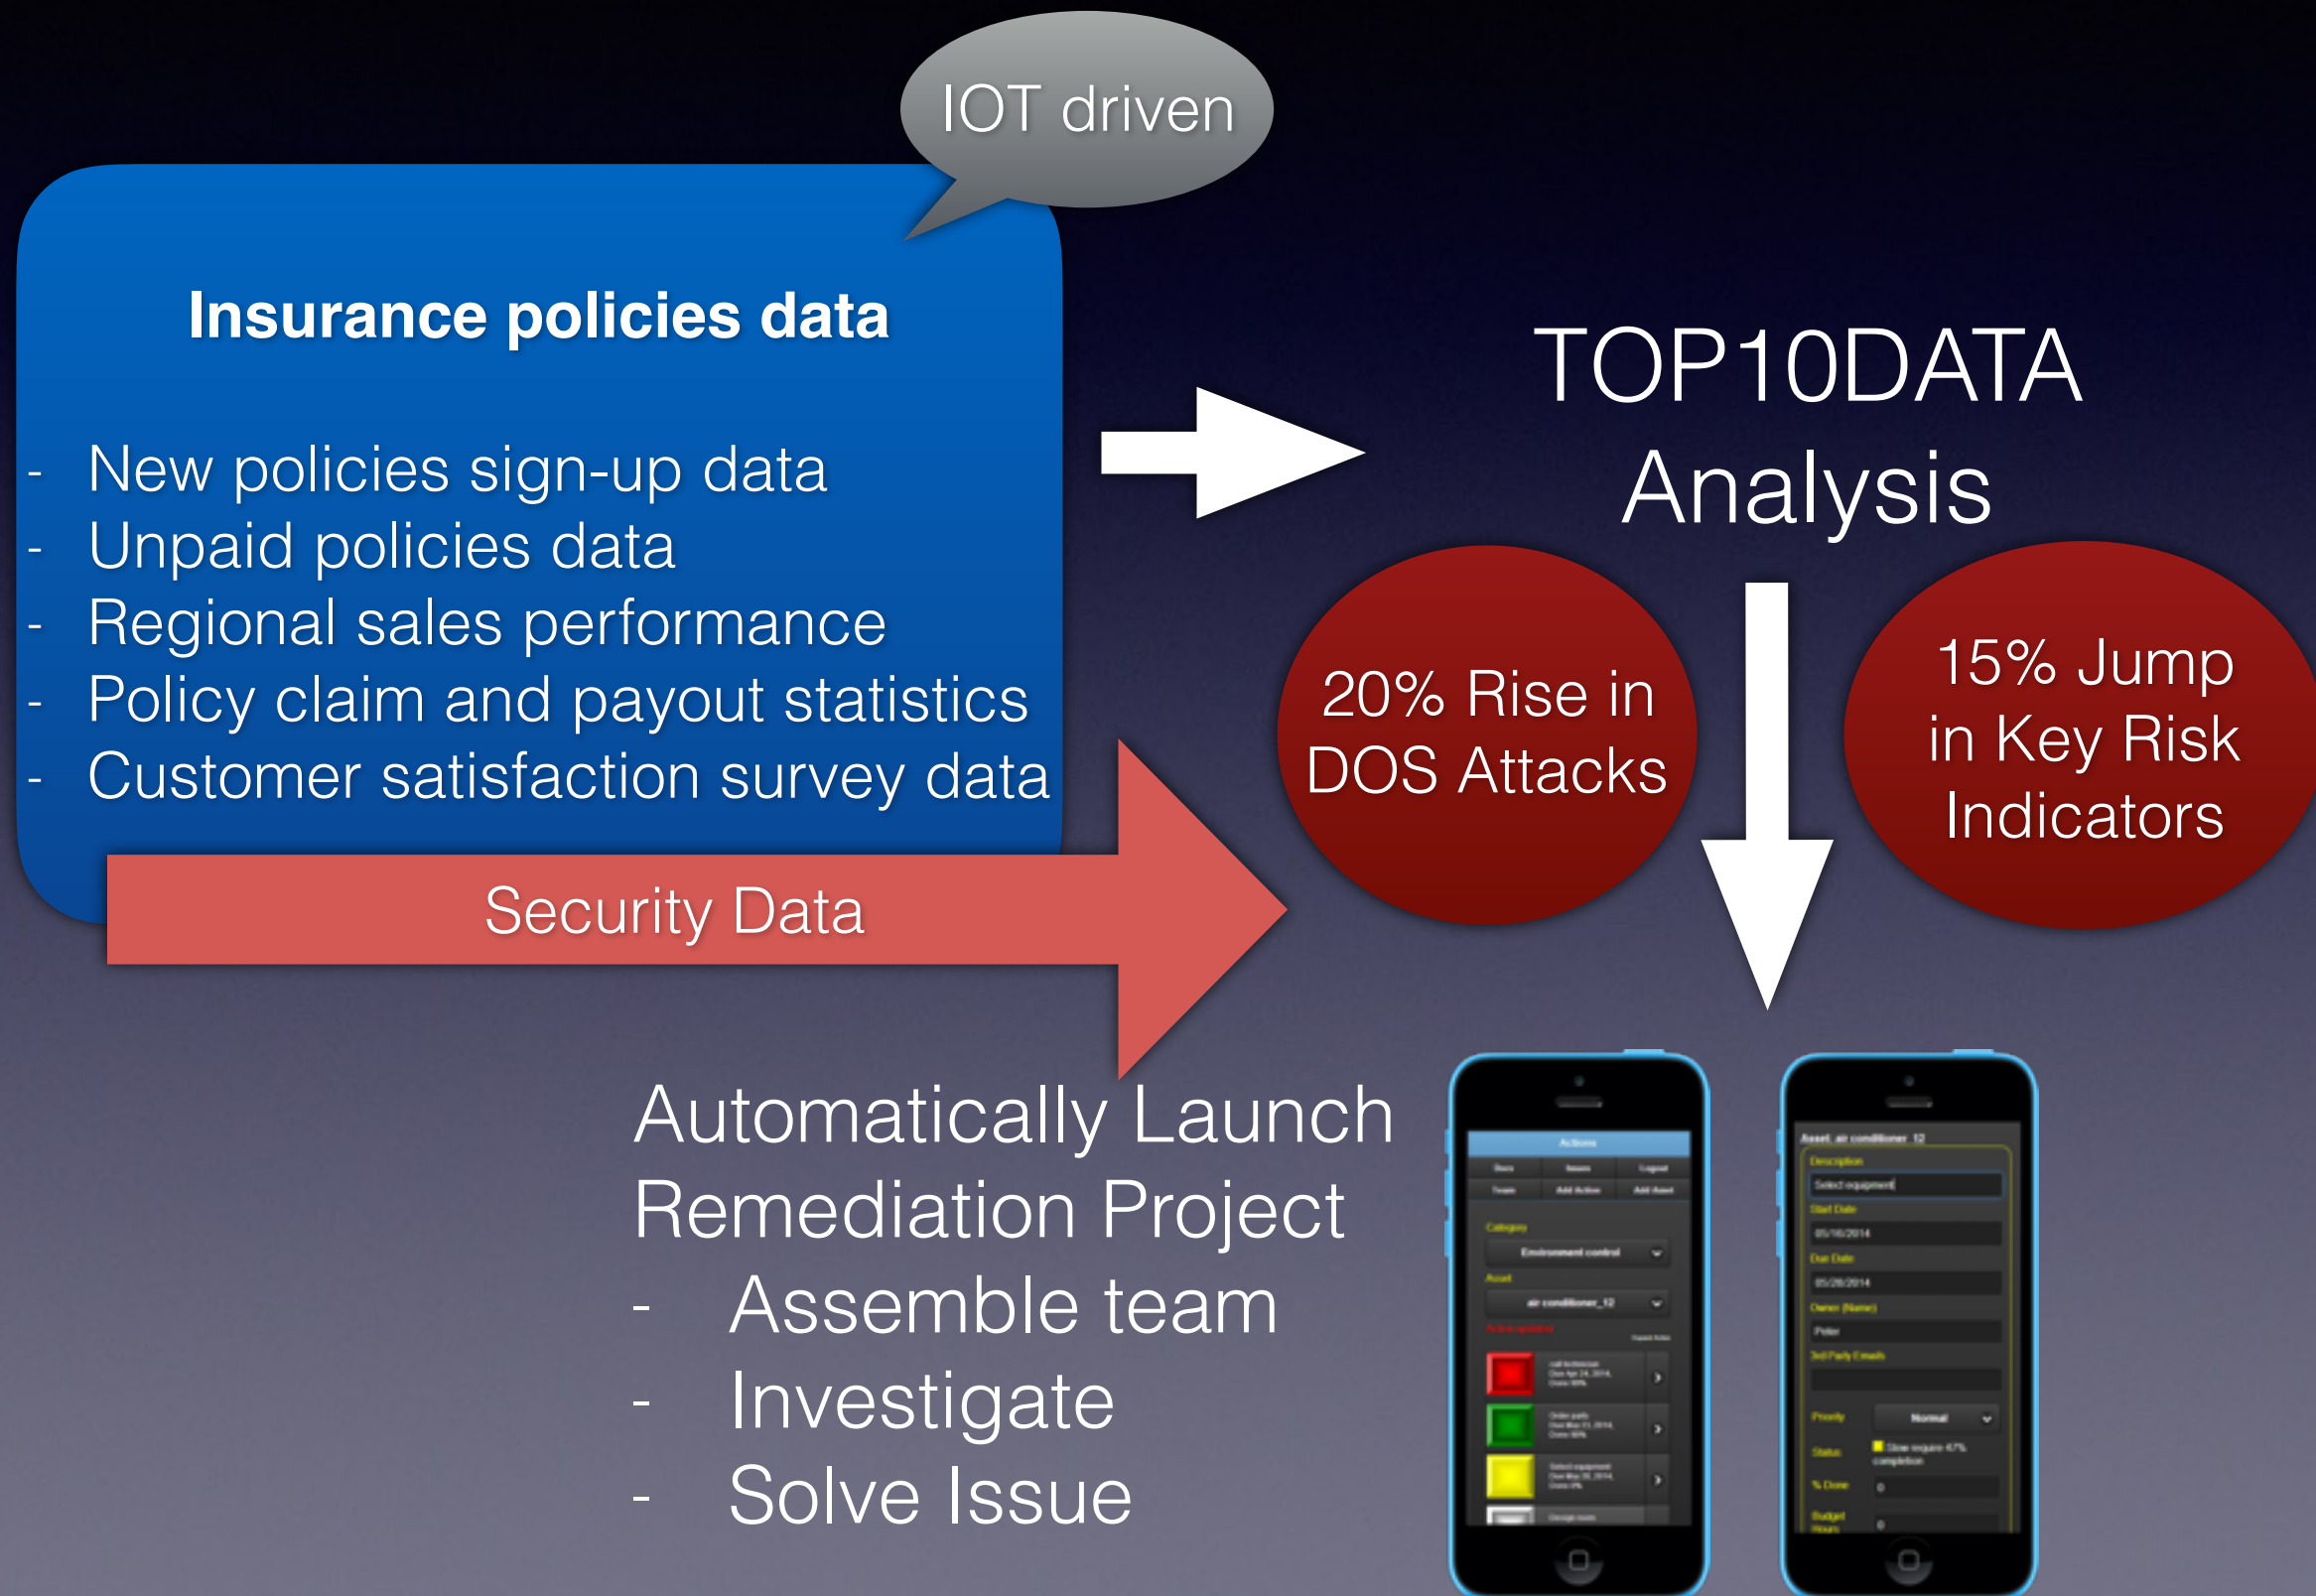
IOT driven

Insurance policies data

- New policies sign-up data
- Unpaid policies data
- Regional sales performance
- Policy claim and payout statistics
- Customer satisfaction survey data

Security Data

TOP10DATA Analysis

20% Rise in DOS Attacks

15% Jump in Key Risk Indicators

Automatically Launch Remediation Project
- Assemble team
- Investigate
- Solve Issue

Actions

Category
Environment control
Asset
air conditioner_12

Asset: air conditioner_12
Description
Select equipment
Start Date
05/16/2014
Due Date
05/28/2014
Owner (Name)
Peter
3rd Party Emails
Priority
Normal
Status
% Done
0
Budget Hours
0